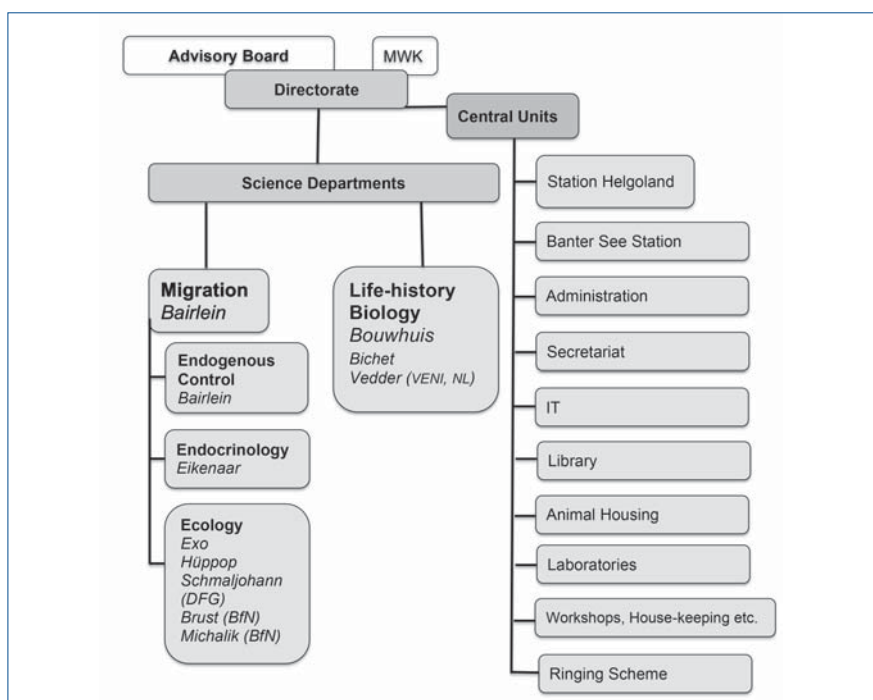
Advisory Board

MWK

Directorate

Central Units

Science Departments

Migration
Bairlein

Endogenous Control
Bairlein

Endocrinology
Eikenaar

Ecology
Exo
Hüppop
Schmaljohann (DFG)
Brust (BfN)
Michalik (BfN)

Life-history Biology
Bouwhuis
Bichet
Vedder (VENI, NL)

Station Helgoland

Banter See Station

Administration

Secretariat

IT

Library

Animal Housing

Laboratories

Workshops, House-keeping etc.

Ringing Scheme